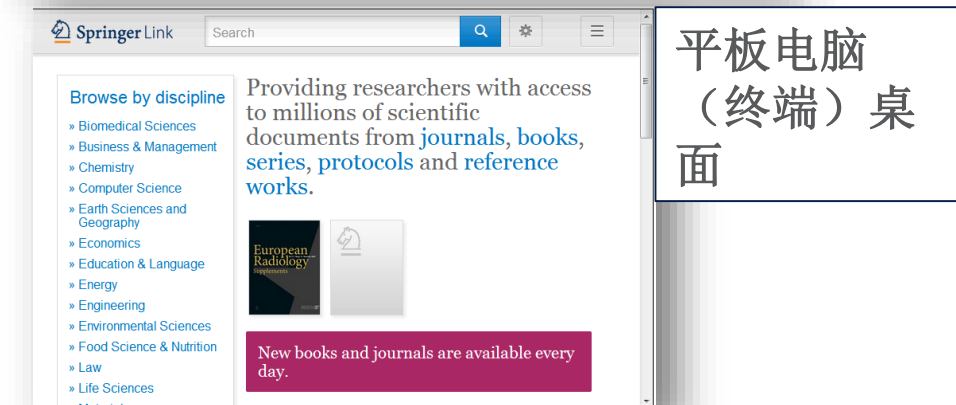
Springer Link

Search

Browse by discipline

» Biomedical Sciences
» Business & Management
» Chemistry
» Computer Science
» Earth Sciences and Geography
» Economics
» Education & Language
» Energy
» Engineering
» Environmental Sciences
» Food Science & Nutrition
» Law
» Life Sciences

Providing researchers with access to millions of scientific documents from journals, books, series, protocols and reference works.

European Radiology Supplements

New books and journals are available every day.

平板电脑（终端）桌面